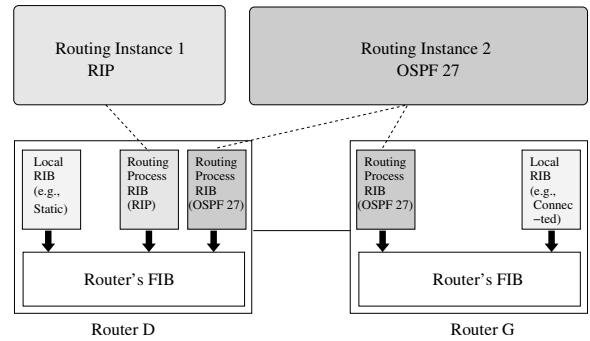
Routing Instance 1
RIP

Routing Instance 2
OSPF 27

Local RIB (e.g., Static)

Routing Process RIB (RIP)

Routing Process RIB (OSPF 27)

Router's FIB

Router D

Routing Process RIB (OSPF 27)

Local RIB (e.g., Connec –ted)

Router's FIB

Router G